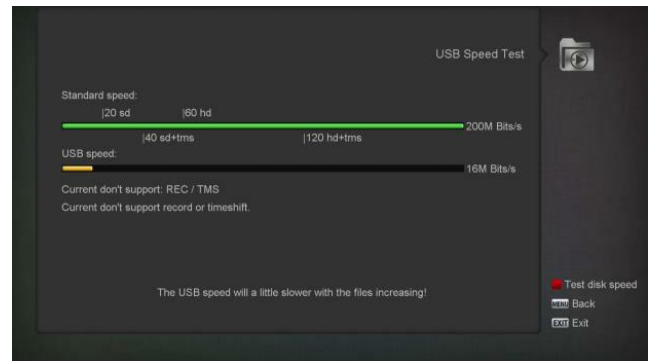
USB Speed Test

Standard speed:

|20 sd |60 hd

200M Bits/s

|40 sd+tms |120 hd+tms

USB speed:

16M Bits/s

Current don't support: REC / TMS

Current don't support record or timeshift.

The USB speed will a little slower with the files increasing!

Test disk speed

MENU Back

EXIT Exit